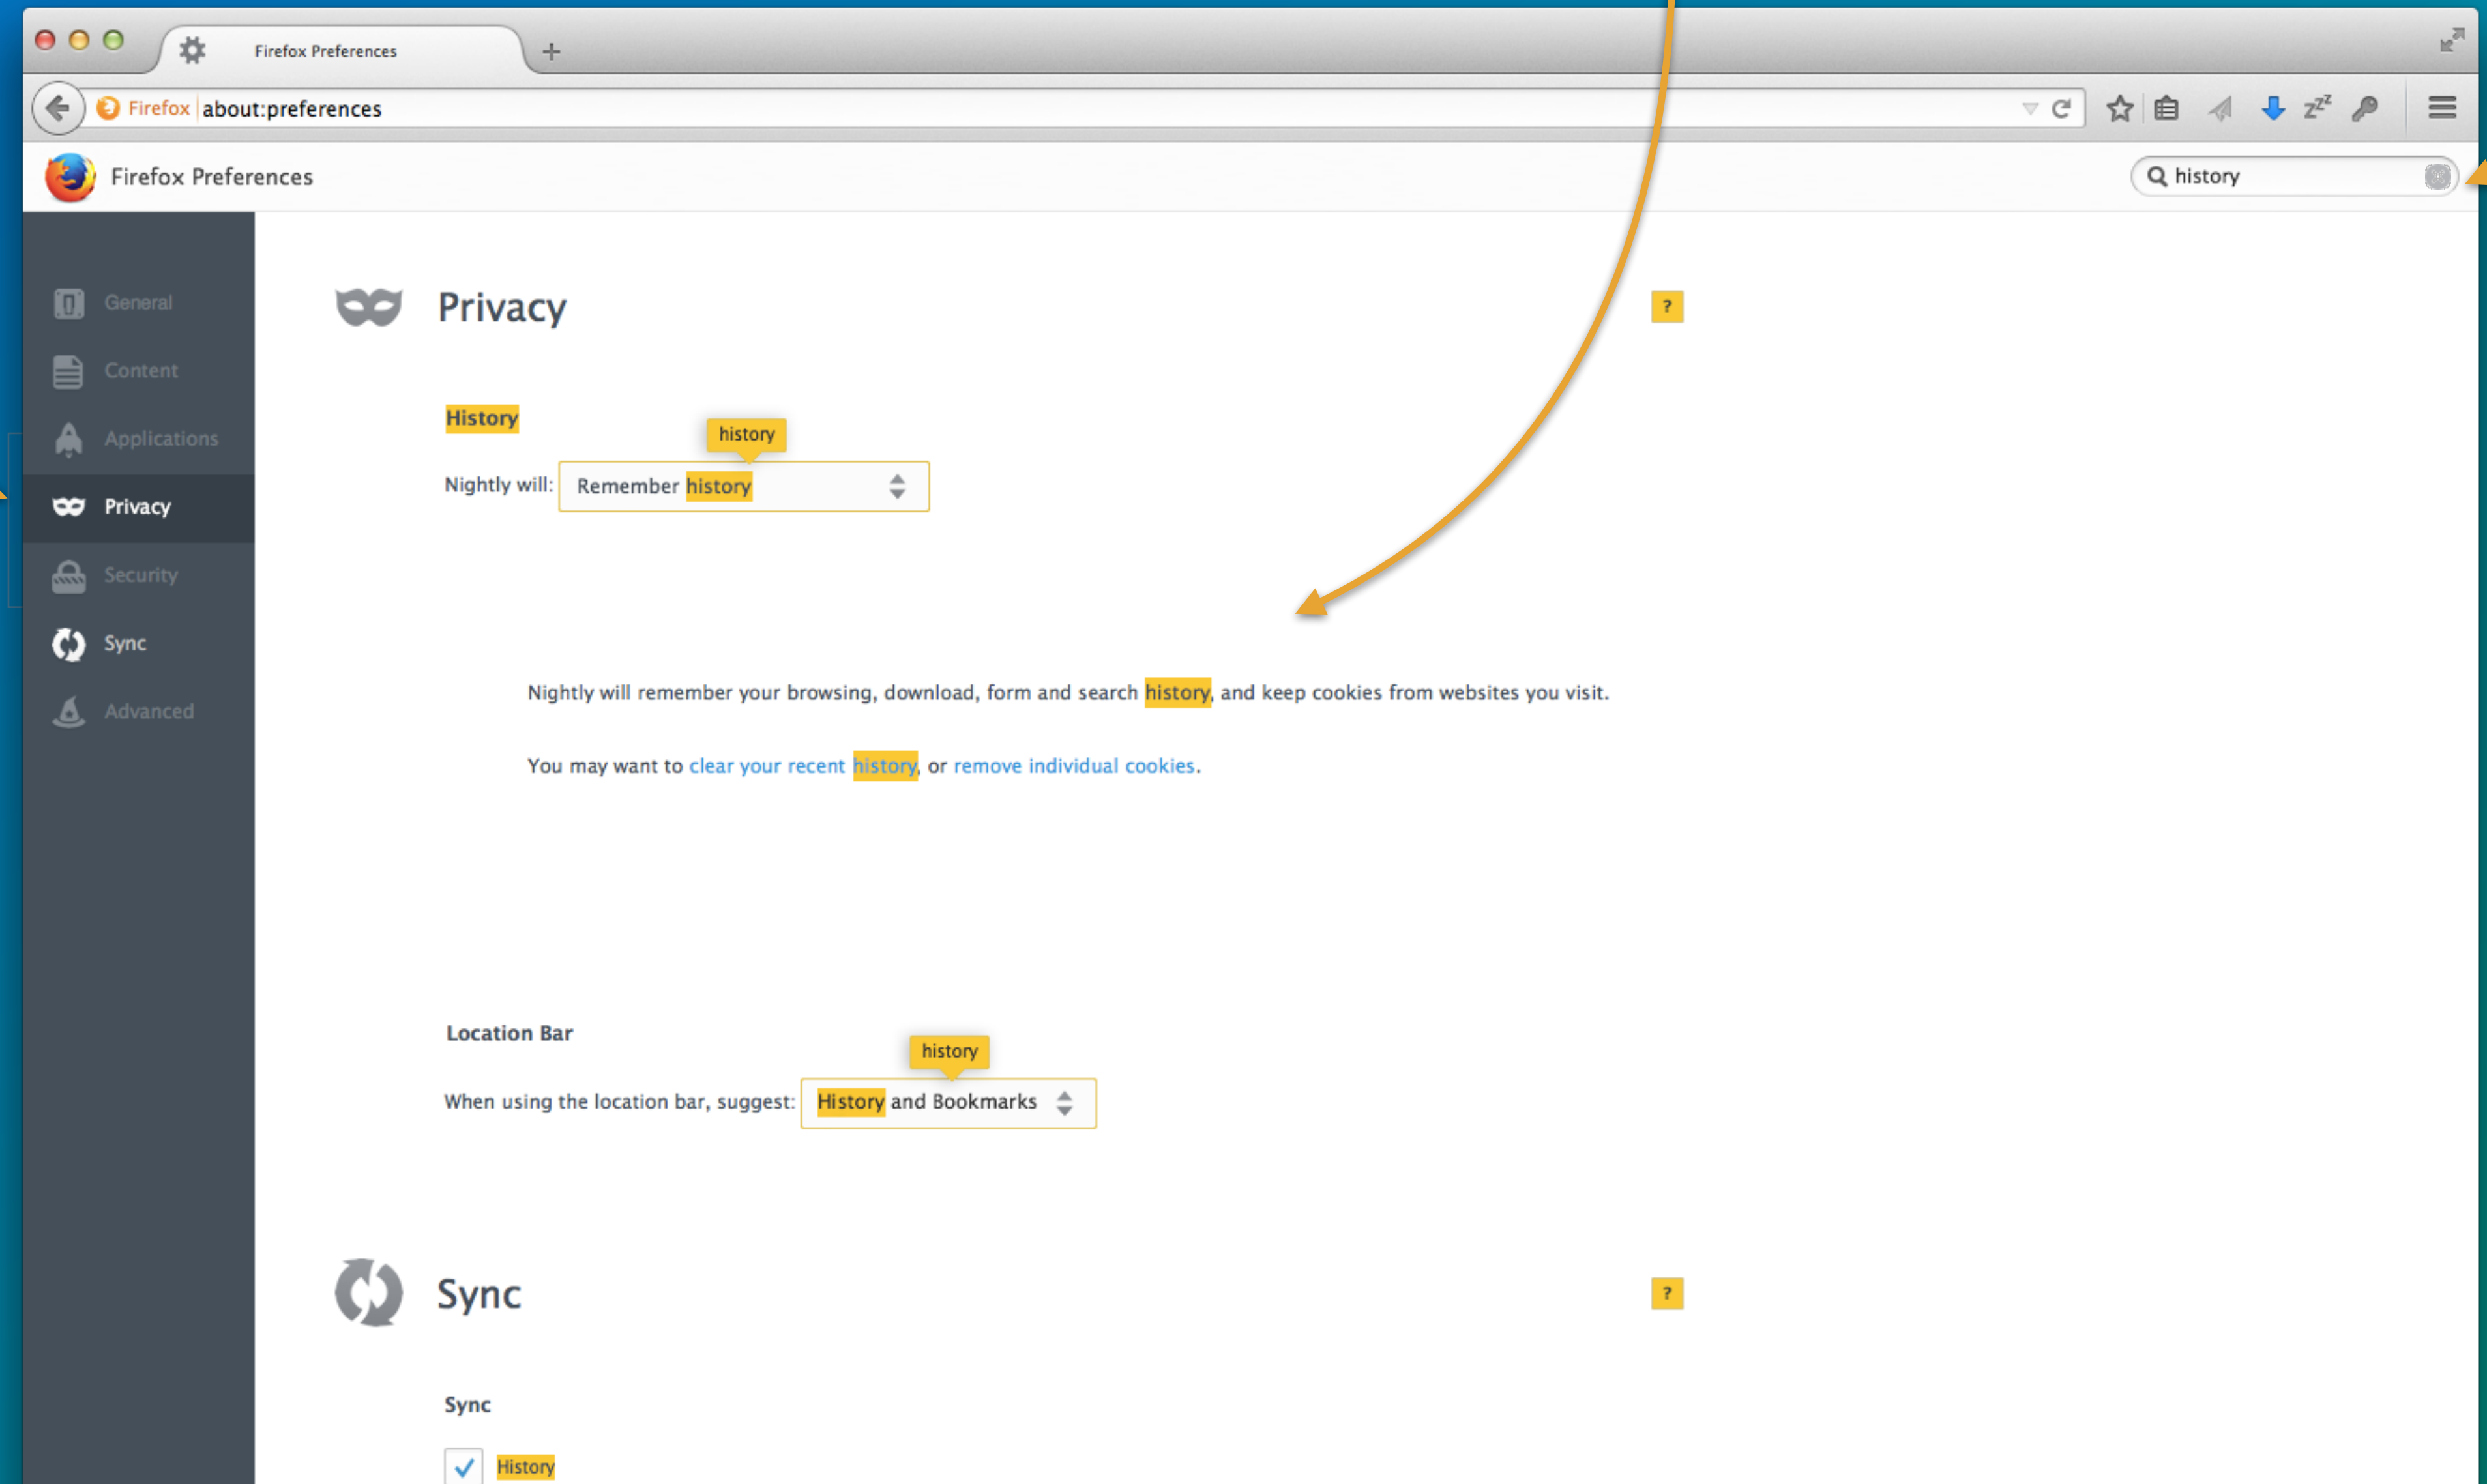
Firefox Preferences

Firefox about:preferences

Firefox Preferences

history

General

Content

Applications

Privacy

Security

Sync

Advanced

Privacy

?

History

history

Nightly will: Remember history

Nightly will remember your browsing, download, form and search history, and keep cookies from websites you visit.

You may want to clear your recent history, or remove individual cookies.

Location Bar

history

When using the location bar, suggest: History and Bookmarks

Sync

?

Sync

History